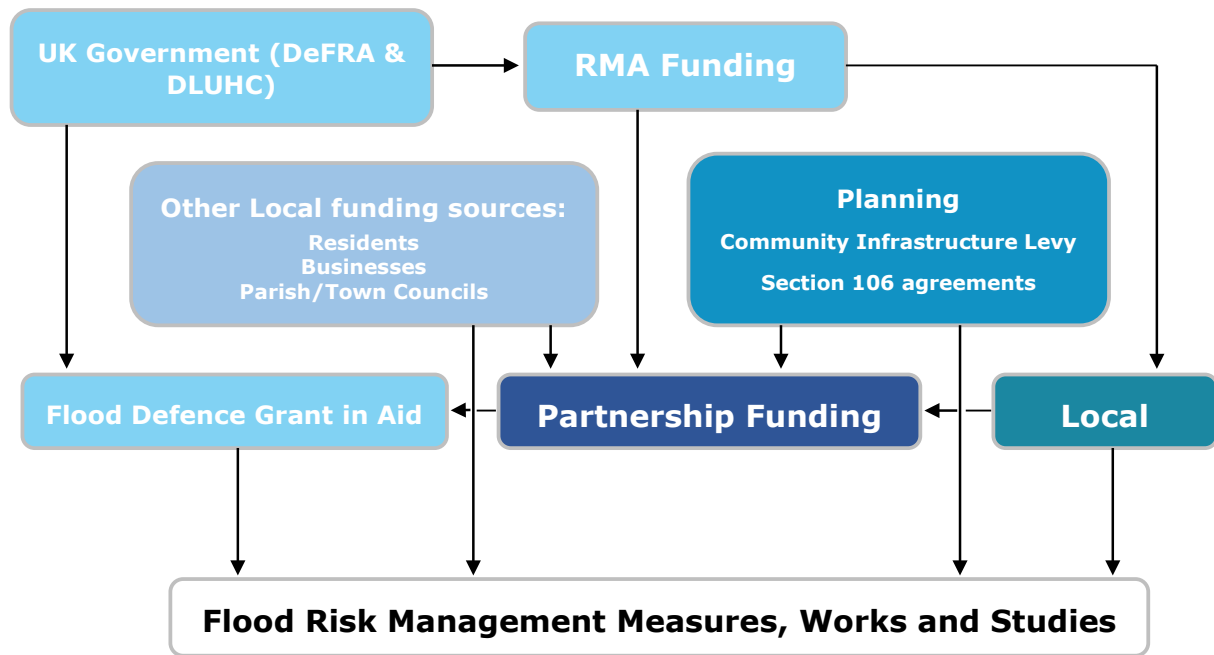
UK Government (DeFRA & DLUHC)

RMA Funding

Other Local funding sources:
Residents
Businesses
Parish/Town Councils

Planning
Community Infrastructure Levy
Section 106 agreements

Flood Defence Grant in Aid

Partnership Funding

Local

Flood Risk Management Measures, Works and Studies